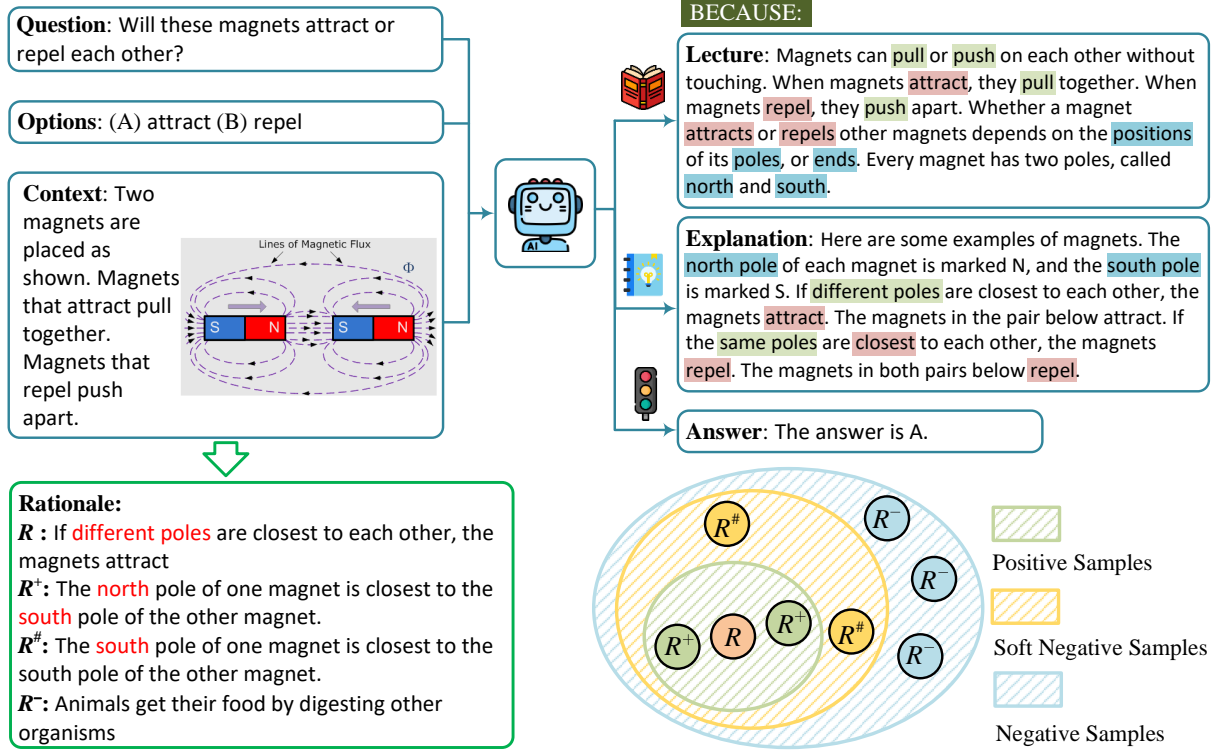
Question: Will these magnets attract or repel each other?

Options: (A) attract (B) repel

Context: Two magnets are placed as shown. Magnets that attract pull together. Magnets that repel push apart.

Lines of Magnetic Flux

$\Phi$

S N S N

BECAUSE:

Lecture: Magnets can pull or push on each other without touching. When magnets attract, they pull together. When magnets repel, they push apart. Whether a magnet attracts or repels other magnets depends on the positions of its poles, or ends. Every magnet has two poles, called north and south.

AI

Explanation: Here are some examples of magnets. The north pole of each magnet is marked N, and the south pole is marked S. If different poles are closest to each other, the magnets attract. The magnets in the pair below attract. If the same poles are closest to each other, the magnets repel. The magnets in both pairs below repel.

Answer: The answer is A.

Rationale:
$R$ : If different poles are closest to each other, the magnets attract
$R^{+}$: The north pole of one magnet is closest to the south pole of the other magnet.
$R^{\#}$: The south pole of one magnet is closest to the south pole of the other magnet.
$R^{-}$: Animals get their food by digesting other organisms

$R^{\#}$ $R^{-}$ $R^{-}$ $R^{+}$ $R$ $R^{+}$ $R^{\#}$ $R^{-}$

Positive Samples

Soft Negative Samples

Negative Samples